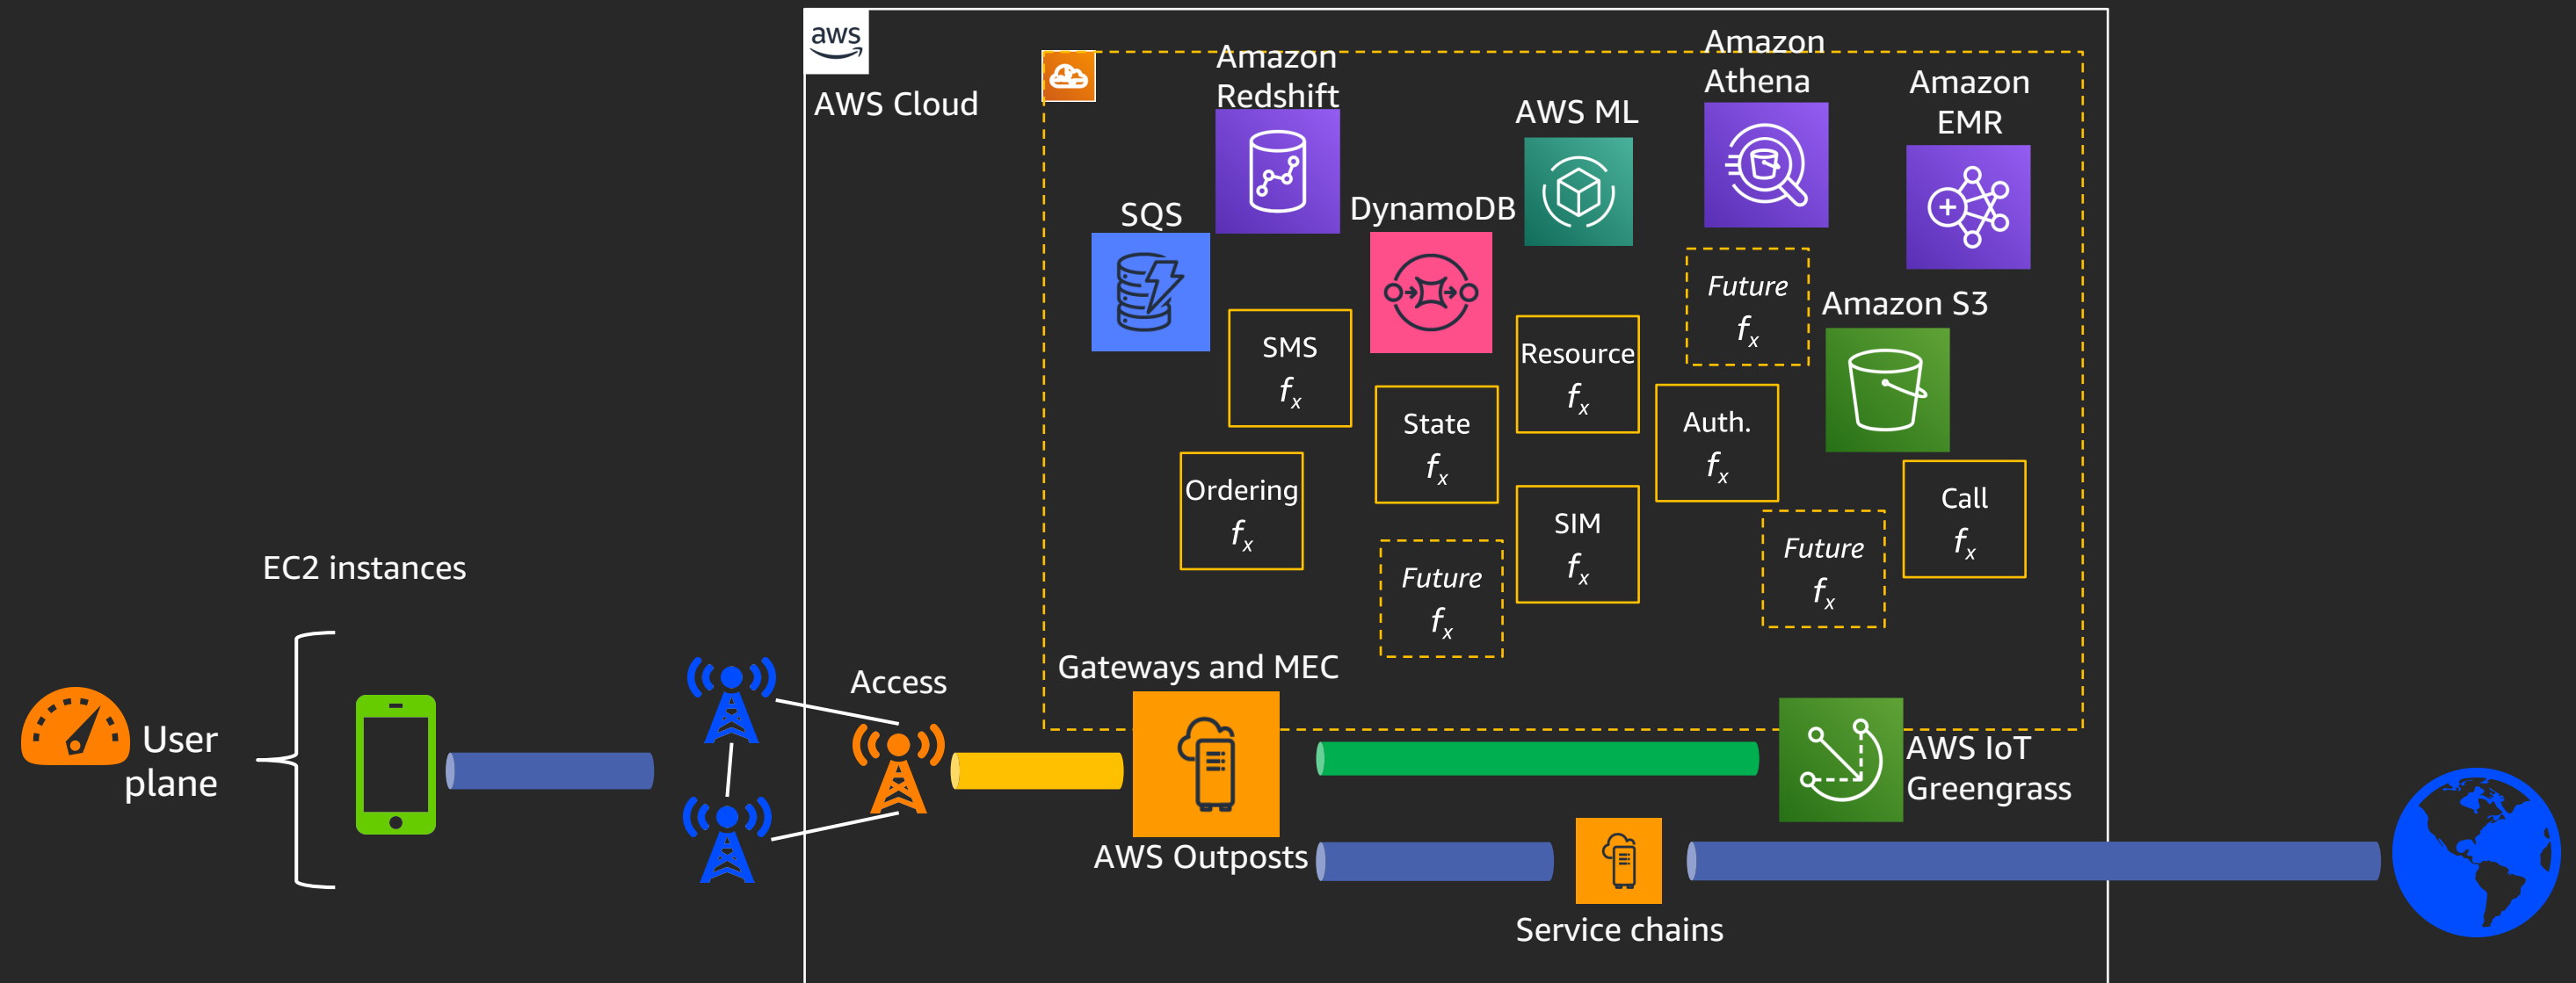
aws

AWS Cloud

Amazon Redshift

Amazon Athena

Amazon EMR

AWS ML

SQS

DynamoDB

Future $f_x$

Amazon S3

SMS $f_x$

Resource $f_x$

State $f_x$

Auth. $f_x$

Ordering $f_x$

SIM $f_x$

Call $f_x$

Future $f_x$

Future $f_x$

EC2 instances

Access

Gateways and MEC

User plane

AWS IoT Greengrass

AWS Outposts

Service chains